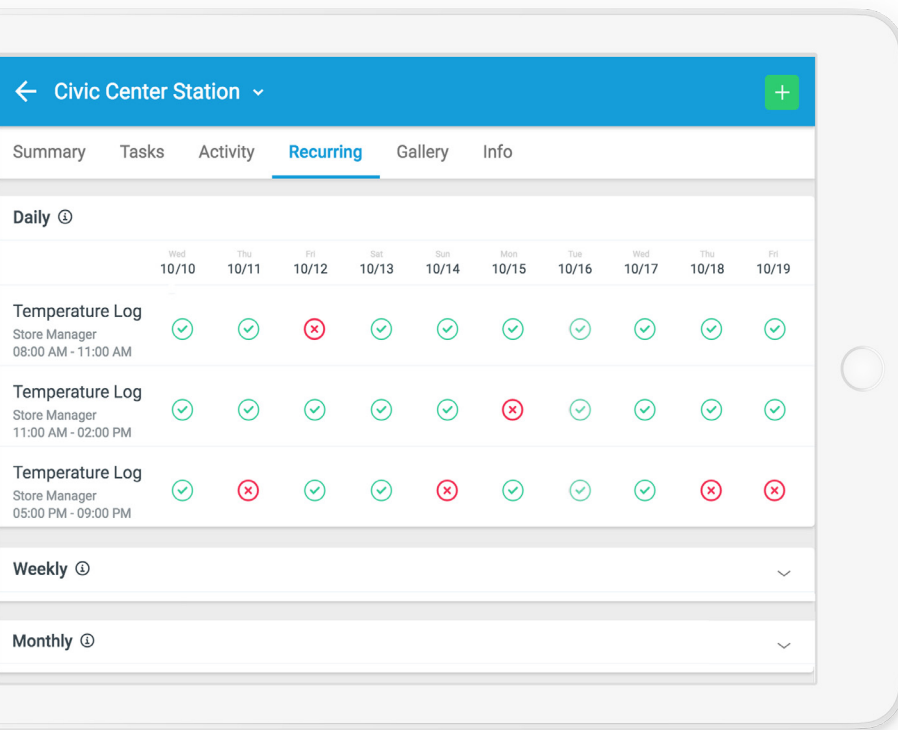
← Civic Center Station ⌄

+

Summary Tasks Activity Recurring Gallery Info

Daily ⓘ

| | Wed 10/10 | Thu 10/11 | Fri 10/12 | Sat 10/13 | Sun 10/14 | Mon 10/15 | Tue 10/16 | Wed 10/17 | Thu 10/18 | Fri 10/19 |
|---|---|---|---|---|---|---|---|---|---|---|
| Temperature Log Store Manager 08:00 AM - 11:00 AM | ✓ | ✓ | ✗ | ✓ | ✓ | ✓ | ✓ | ✓ | ✓ | ✓ |
| Temperature Log Store Manager 11:00 AM - 02:00 PM | ✓ | ✓ | ✓ | ✓ | ✓ | ✗ | ✓ | ✓ | ✓ | ✓ |
| Temperature Log Store Manager 05:00 PM - 09:00 PM | ✓ | ✗ | ✓ | ✓ | ✗ | ✓ | ✓ | ✓ | ✗ | ✗ |

Weekly ⓘ

Monthly ⓘ